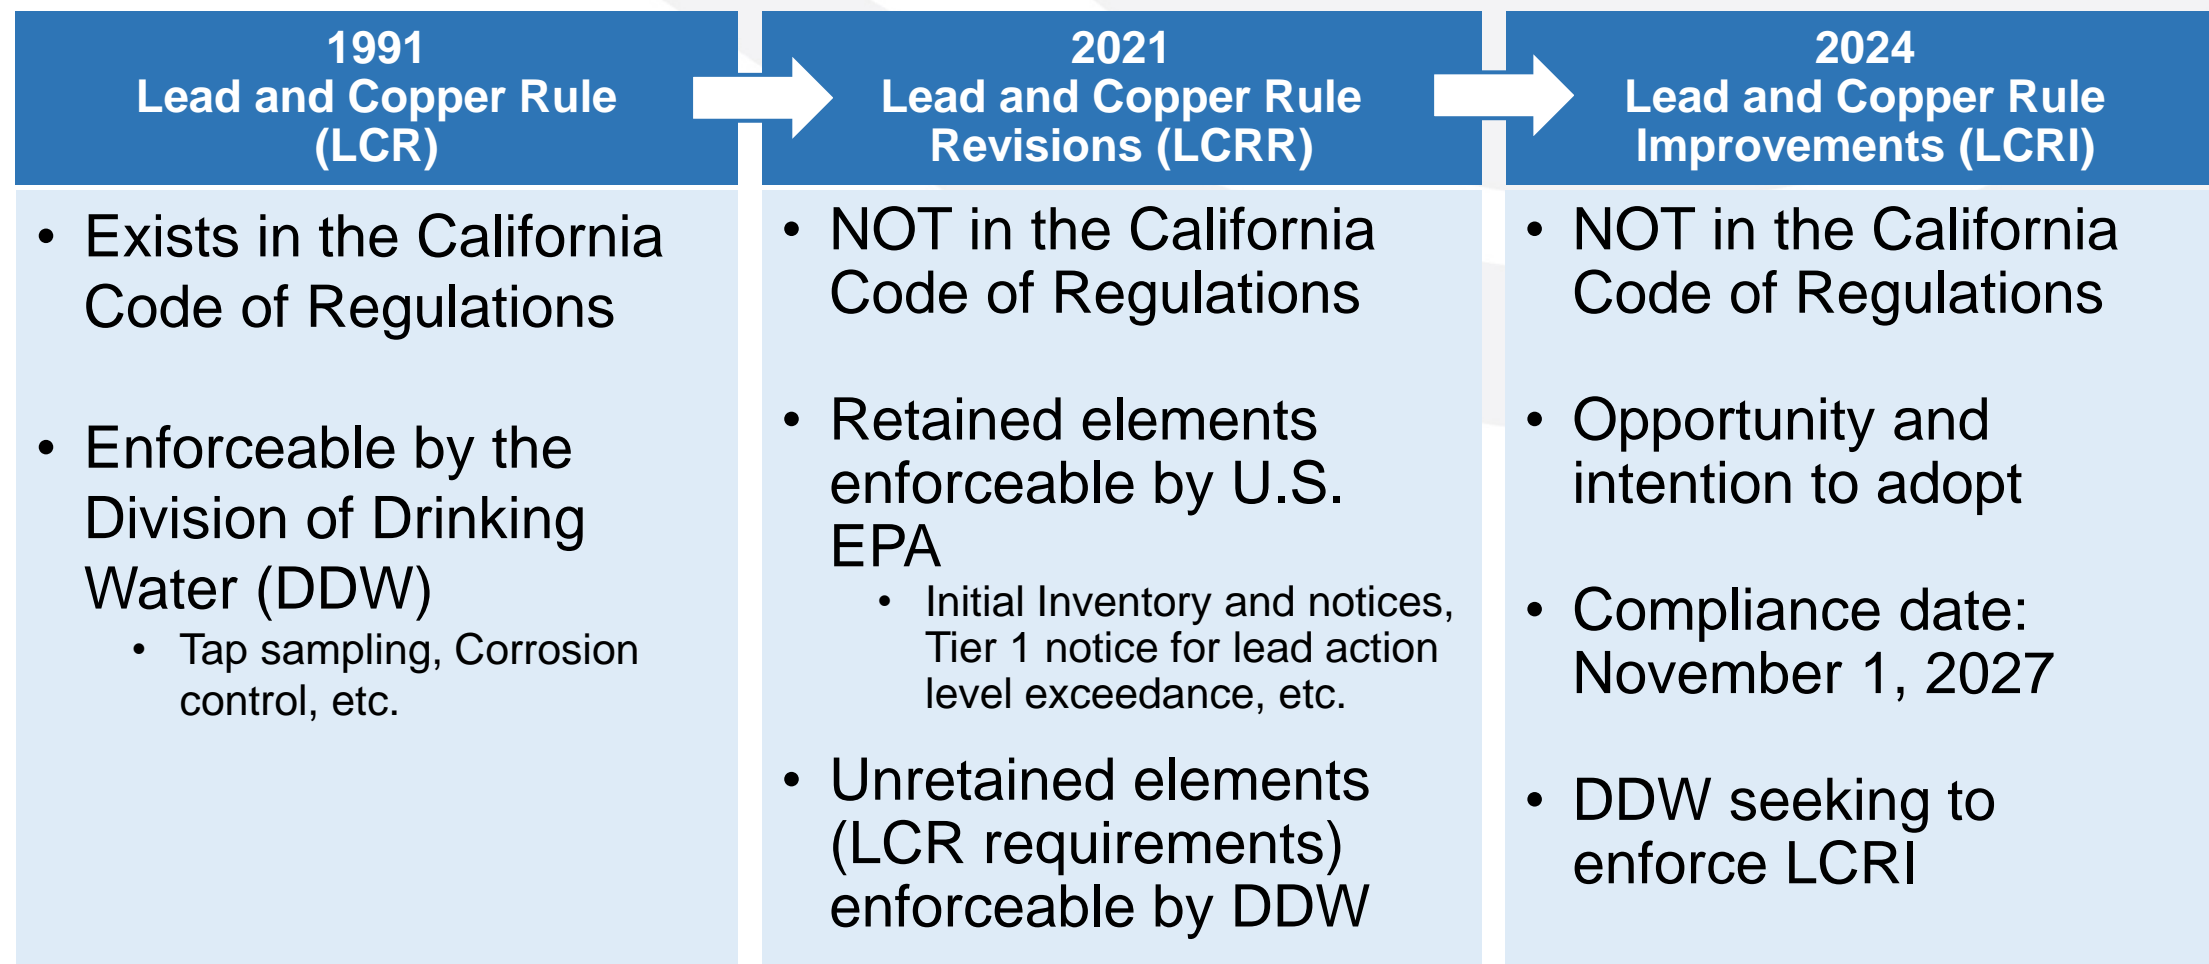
1991
Lead and Copper Rule (LCR)

- Exists in the California Code of Regulations
- Enforceable by the Division of Drinking Water (DDW)
  - Tap sampling, Corrosion control, etc.

2021
Lead and Copper Rule Revisions (LCRR)

- NOT in the California Code of Regulations
- Retained elements enforceable by U.S. EPA
  - Initial Inventory and notices, Tier 1 notice for lead action level exceedance, etc.
- Unretained elements (LCR requirements) enforceable by DDW

2024
Lead and Copper Rule Improvements (LCRI)

- NOT in the California Code of Regulations
- Opportunity and intention to adopt
- Compliance date: November 1, 2027
- DDW seeking to enforce LCRI